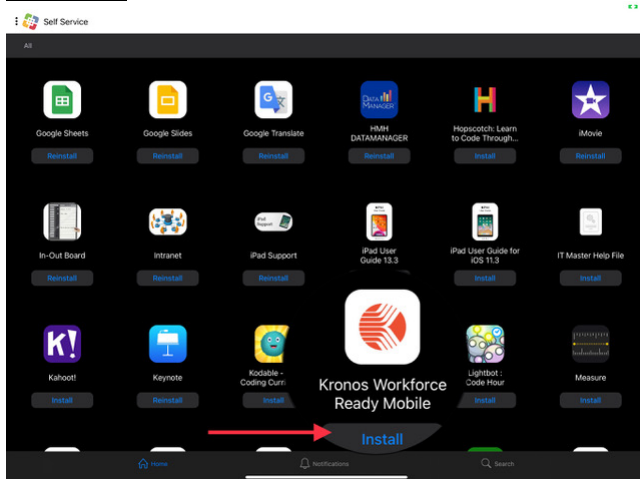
Self Service

All

Google Sheets
Reinstall

Google Slides
Reinstall

Google Translate
Reinstall

HMH DATAMANAGER
Reinstall

Hopscotch: Learn to Code Through...
Reinstall

iMovie
Reinstall

In-Out Board
Reinstall

Intranet
Reinstall

iPad Support
Reinstall

iPad User Guide 13.3

iPad User Guide for iOS 11.3
Install

IT Master Help File
Install

Kahoot!
Install

Keynote
Reinstall

Kodable - Coding Curri...
Install

Kronos Workforce Ready Mobile
Install

Lightbot : Code Hour
Install

Measure
Install

Home
Notifications
Search